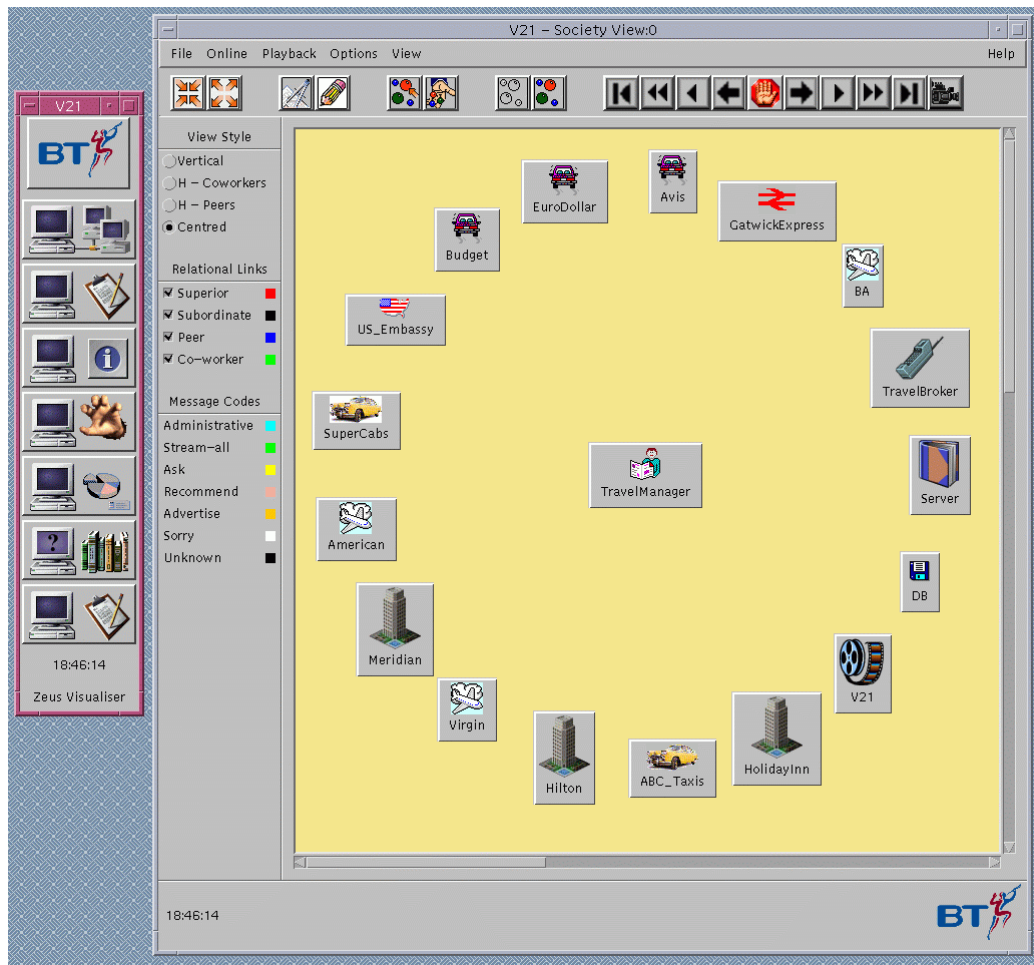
V21

BT

18:46:14

Zeus Visualiser

V21 – Society View:0

File Online Playback Options View Help

View Style
Vertical
H – Coworkers
H – Peers
Centred

Relational Links
Superior
Subordinate
Peer
Co–worker

Message Codes
Administrative
Stream–all
Ask
Recommend
Advertise
Sorry
Unknown

EuroDollar
Avis
GatwickExpress
Budget
BA
US_Embassy
TravelBroker
SuperCabs
TravelManager
Server
American
DB
Meridian
V21
Virgin
Hilton
ABC_Taxis
HolidayInn

18:46:14

BT